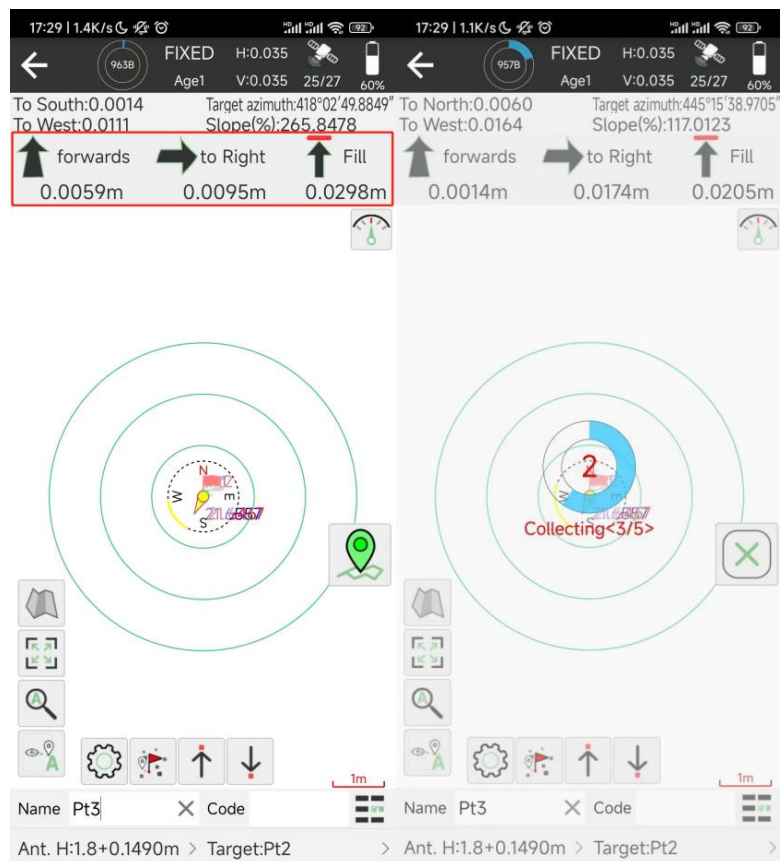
17:29 | 1.4K/s
92
963B
FIXED
Age1
H:0.035
V:0.035
25/27
60%
To South:0.0014
To West:0.0111
Target azimuth:418°02′49.8849″
Slope(%):265.8478
forwards
to Right
Fill
0.0059m
0.0095m
0.0298m
N
W
E
S
Pt2
21.6557
1m
Name Pt3
Code
Ant. H:1.8+0.1490m > Target:Pt2 >

17:29 | 1.1K/s
92
957B
FIXED
Age1
H:0.035
V:0.035
25/27
60%
To North:0.0060
To West:0.0164
Target azimuth:445°15′38.9705″
Slope(%):117.0123
forwards
to Right
Fill
0.0014m
0.0174m
0.0205m
2
21.6557
Collecting<3/5>
1m
Name Pt3
Code
Ant. H:1.8+0.1490m > Target:Pt2 >